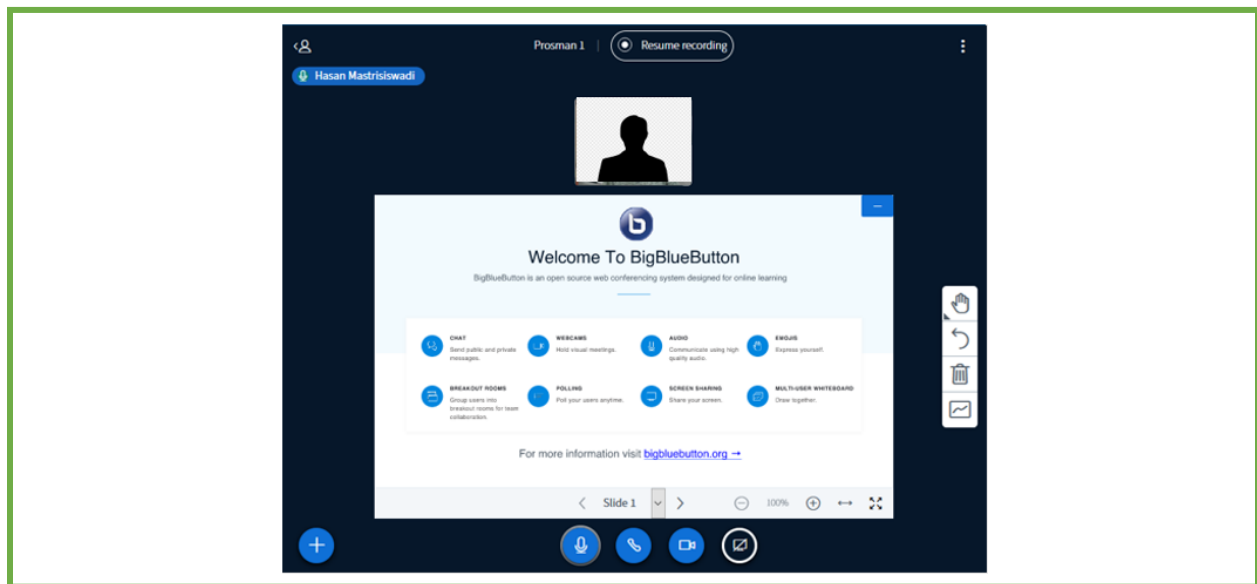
Prosman 1 | Resume recording

Hasan Mastrisiswadi

Welcome To BigBlueButton

BigBlueButton is an open source web conferencing system designed for online learning

CHAT
Send public and private messages.

WEBCAMS
Hold visual meetings.

AUDIO
Communicate using high quality audio.

EMOJIS
Express yourself.

BREAKOUT ROOMS
Group users into breakout rooms for team collaboration.

POLLING
Poll your users anytime.

SCREEN SHARING
Share your screen.

MULTI-USER WHITEBOARD
Draw together.

For more information visit bigbluebutton.org →

Slide 1

100%